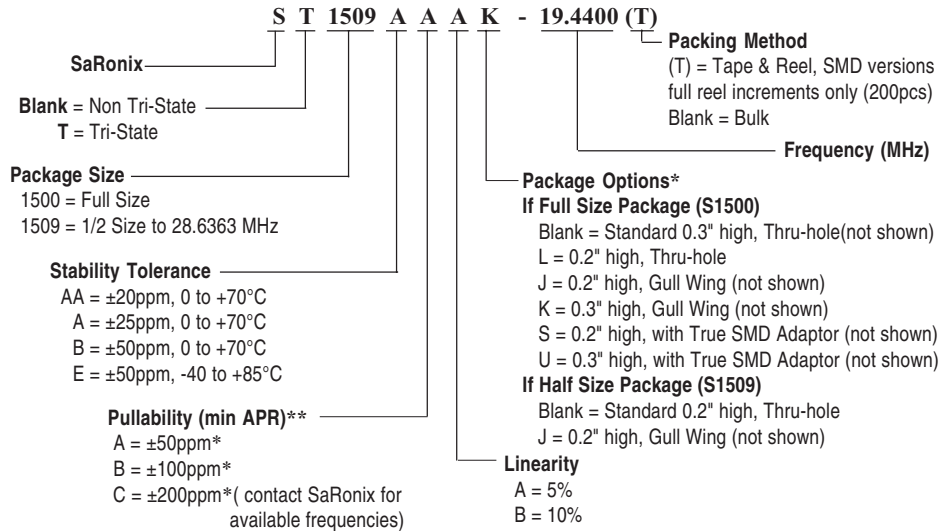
S T 1509 A A A K - 19.4400 (T)

Packing Method
(T) = Tape & Reel, SMD versions full reel increments only (200pcs)
Blank = Bulk

SaRonix

Blank = Non Tri-State
T = Tri-State

Frequency (MHz)

Package Size
1500 = Full Size
1509 = 1/2 Size to 28.6363 MHz

Package Options*
If Full Size Package (S1500)
Blank = Standard 0.3" high, Thru-hole(not shown)
L = 0.2" high, Thru-hole
J = 0.2" high, Gull Wing (not shown)
K = 0.3" high, Gull Wing (not shown)
S = 0.2" high, with True SMD Adaptor (not shown)
U = 0.3" high, with True SMD Adaptor (not shown)
If Half Size Package (S1509)
Blank = Standard 0.2" high, Thru-hole
J = 0.2" high, Gull Wing (not shown)

Stability Tolerance
AA = ±20ppm, 0 to +70°C
A = ±25ppm, 0 to +70°C
B = ±50ppm, 0 to +70°C
E = ±50ppm, -40 to +85°C

Pullability (min APR)**
A = ±50ppm*
B = ±100ppm*
C = ±200ppm*( contact SaRonix for available frequencies)

Linearity
A = 5%
B = 10%